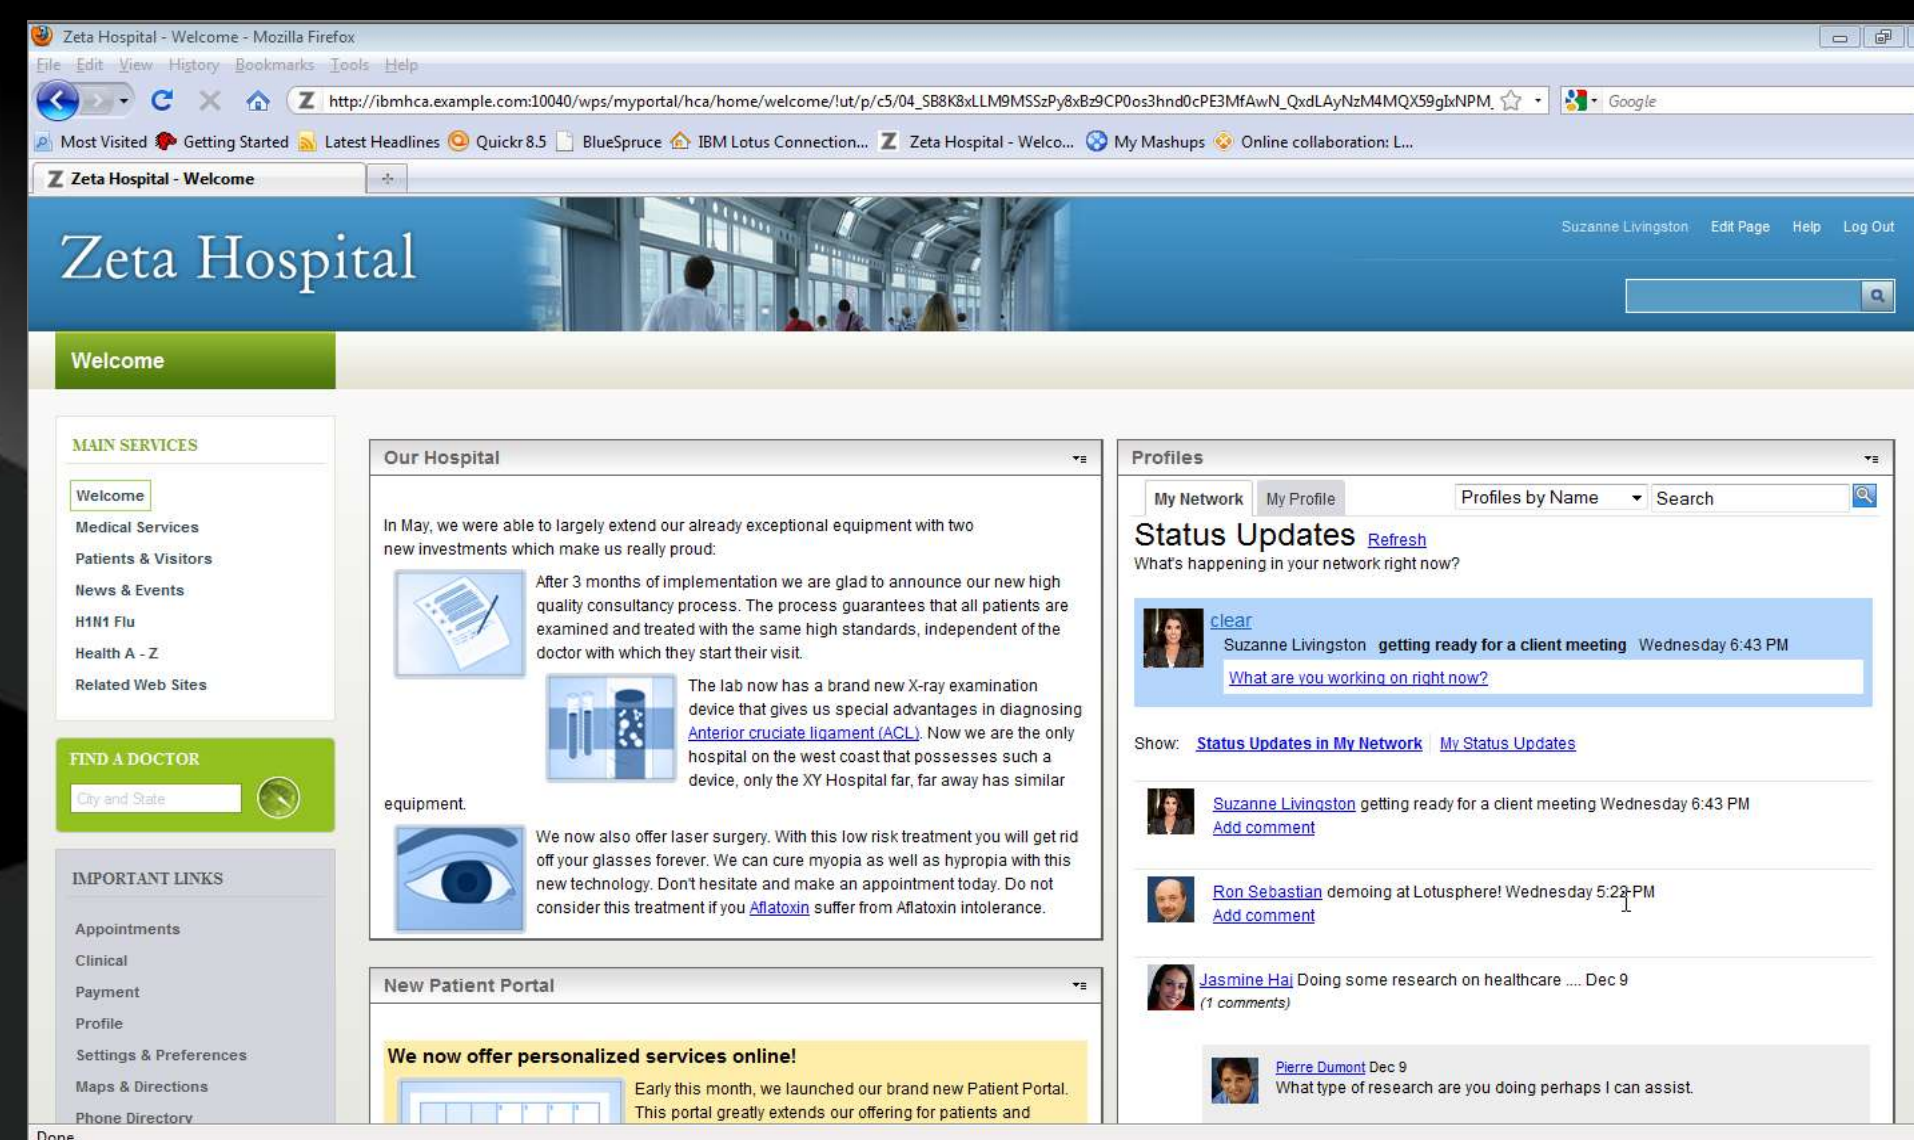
Zeta Hospital - Welcome - Mozilla Firefox

File Edit View History Bookmarks Tools Help

http://ibmhca.example.com:10040/wps/myportal/hca/home/welcome/!ut/p/c5/04_SB8K8xLLM9MSSzPy8xBz9CP0os3hnd0cPE3MfAwN_QxdLAyNzM4MQX59gIxNPM

Google

Most Visited Getting Started Latest Headlines Quickr 8.5 BlueSpruce IBM Lotus Connection... Zeta Hospital - Welco... My Mashups Online collaboration: L...

Zeta Hospital - Welcome

Zeta Hospital

Suzanne Livingston Edit Page Help Log Out

Welcome

MAIN SERVICES

Welcome
Medical Services
Patients & Visitors
News & Events
H1N1 Flu
Health A - Z
Related Web Sites

FIND A DOCTOR

City and State

IMPORTANT LINKS

Appointments
Clinical
Payment
Profile
Settings & Preferences
Maps & Directions
Phone Directory

Our Hospital

In May, we were able to largely extend our already exceptional equipment with two new investments which make us really proud:

After 3 months of implementation we are glad to announce our new high quality consultancy process. The process guarantees that all patients are examined and treated with the same high standards, independent of the doctor with which they start their visit.

The lab now has a brand new X-ray examination device that gives us special advantages in diagnosing Anterior cruciate ligament (ACL). Now we are the only hospital on the west coast that possesses such a device, only the XY Hospital far, far away has similar equipment.

We now also offer laser surgery. With this low risk treatment you will get rid off your glasses forever. We can cure myopia as well as hypropia with this new technology. Don't hesitate and make an appointment today. Do not consider this treatment if you Aflatoxin suffer from Aflatoxin intolerance.

New Patient Portal

We now offer personalized services online!

Early this month, we launched our brand new Patient Portal. This portal greatly extends our offering for patients and

Profiles

My Network My Profile Profiles by Name Search

Status Updates Refresh
What's happening in your network right now?

clear
Suzanne Livingston getting ready for a client meeting Wednesday 6:43 PM
What are you working on right now?

Show: Status Updates in My Network My Status Updates

Suzanne Livingston getting ready for a client meeting Wednesday 6:43 PM
Add comment

Ron Sebastian demoing at Lotusphere! Wednesday 5:23 PM
Add comment

Jasmine Hai Doing some research on healthcare .... Dec 9
(1 comments)

Pierre Dumont Dec 9
What type of research are you doing perhaps I can assist.

Done